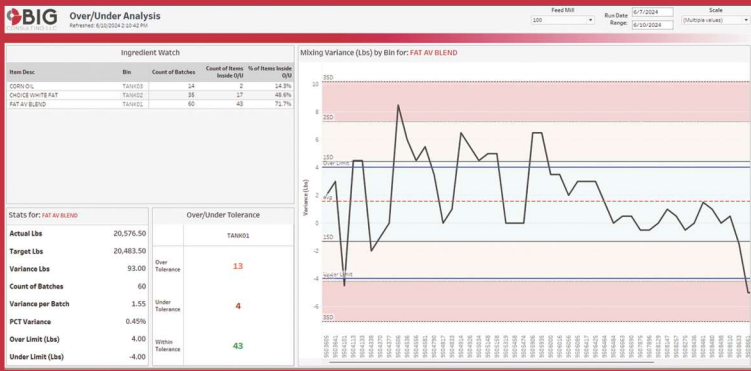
BIG CONSULTING LLC

Over/Under Analysis
Refreshed: 6/10/2024 2:10:42 PM

Feed Mill
100

Run Date Range:
6/7/2024
6/10/2024

Scale
(Multiple values)

Ingredient Watch

| Item Desc | Bin | Count of Batches | Count of Items Inside O/U | % of Items Inside O/U |
|---|---|---|---|---|
| CORN OIL | TANK03 | 14 | 2 | 14.3% |
| CHOICE WHITE FAT | TANK02 | 35 | 17 | 48.6% |
| FAT AV BLEND | TANK01 | 60 | 43 | 71.7% |

Mixing Variance (Lbs) by Bin for: FAT AV BLEND

3SD
2SD
1SD
Over Limit
Avg
-1SD
Under Limit
-3SD

Variance (Lbs)

10
8
6
4
2
0
-2
-4

Stats for: FAT AV BLEND

| | |
|---|---|
| Actual Lbs | 20,576.50 |
| Target Lbs | 20,483.50 |
| Variance Lbs | 93.00 |
| Count of Batches | 60 |
| Variance per Batch | 1.55 |
| PCT Variance | 0.45% |
| Over Limit (Lbs) | 4.00 |
| Under Limit (Lbs) | -4.00 |

Over/Under Tolerance

| | TANK01 |
|---|---|
| Over Tolerance | 13 |
| Under Tolerance | 4 |
| Within Tolerance | 43 |